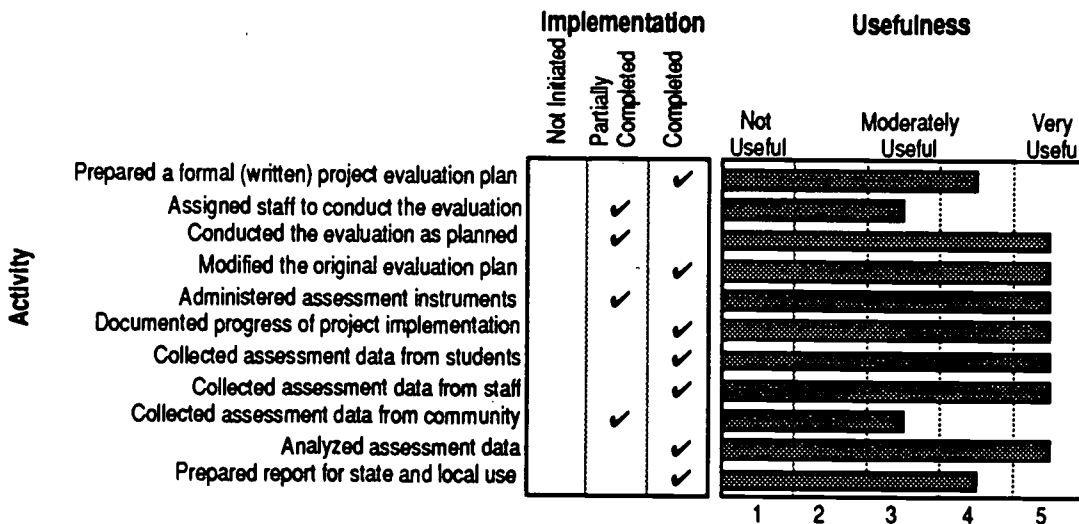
Implementation

Usefulness

Not Initiated

Partially Completed

Completed

Not Useful

Moderately Useful

Very Usefu

Activity

| Activity | Not Initiated | Partially Completed | Completed |
|---|---|---|---|
| Prepared a formal (written) project evaluation plan | | | ✔ |
| Assigned staff to conduct the evaluation | | ✔ | |
| Conducted the evaluation as planned | | ✔ | |
| Modified the original evaluation plan | | | ✔ |
| Administered assessment instruments | | ✔ | |
| Documented progress of project implementation | | | ✔ |
| Collected assessment data from students | | | ✔ |
| Collected assessment data from staff | | | ✔ |
| Collected assessment data from community | | ✔ | |
| Analyzed assessment data | | | ✔ |
| Prepared report for state and local use | | | ✔ |

1 2 3 4 5